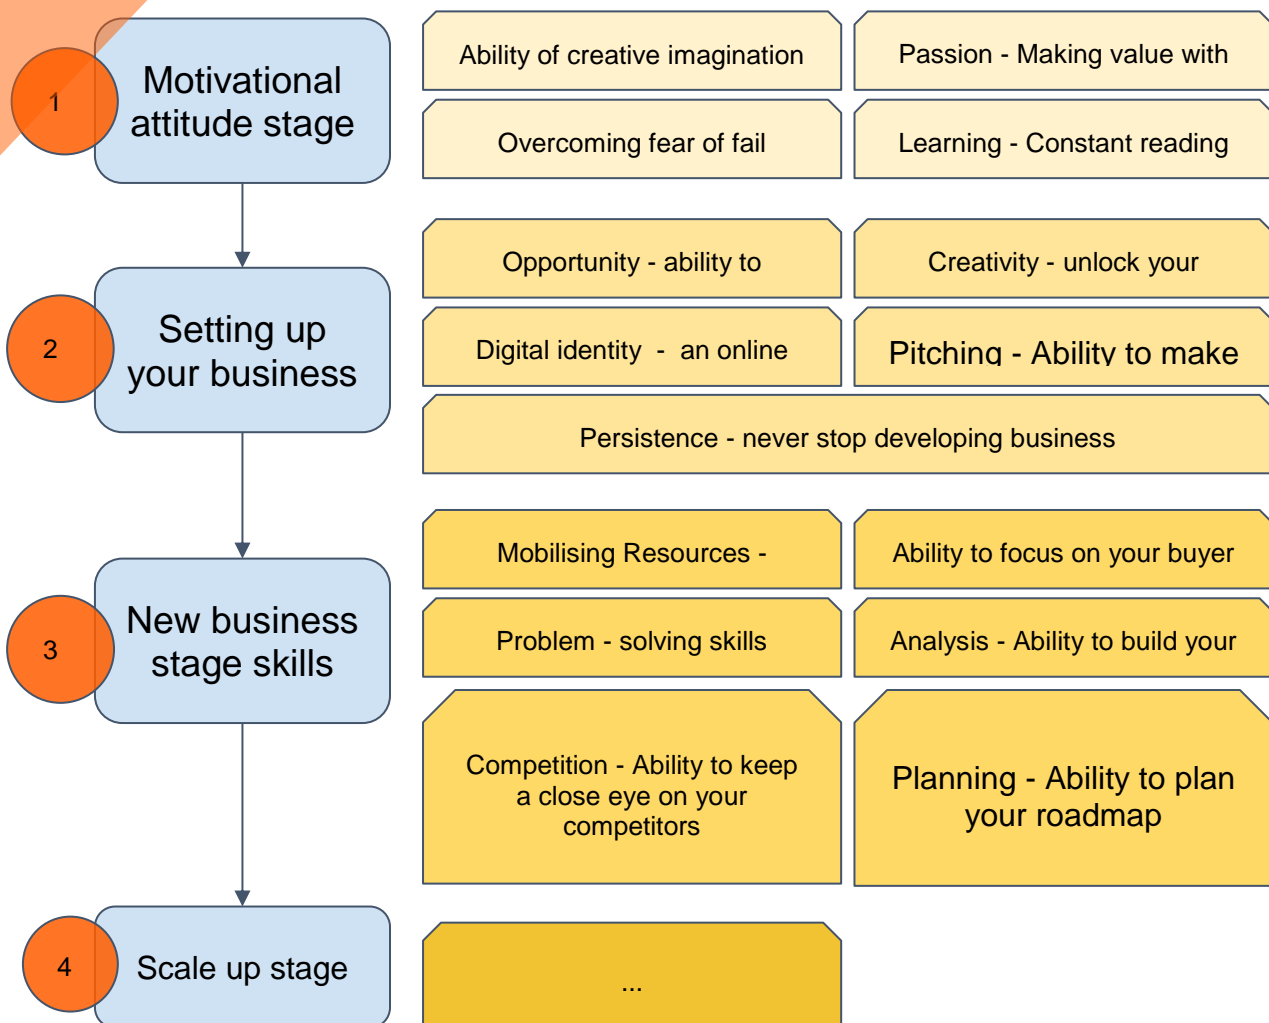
1

Motivational attitude stage

Ability of creative imagination

Passion - Making value with

Overcoming fear of fail

Learning - Constant reading

2

Setting up your business

Opportunity - ability to

Creativity - unlock your

Digital identity - an online

Pitching - Ability to make

Persistence - never stop developing business

3

New business stage skills

Mobilising Resources -

Ability to focus on your buyer

Problem - solving skills

Analysis - Ability to build your

Competition - Ability to keep a close eye on your competitors

Planning - Ability to plan your roadmap

4

Scale up stage

...